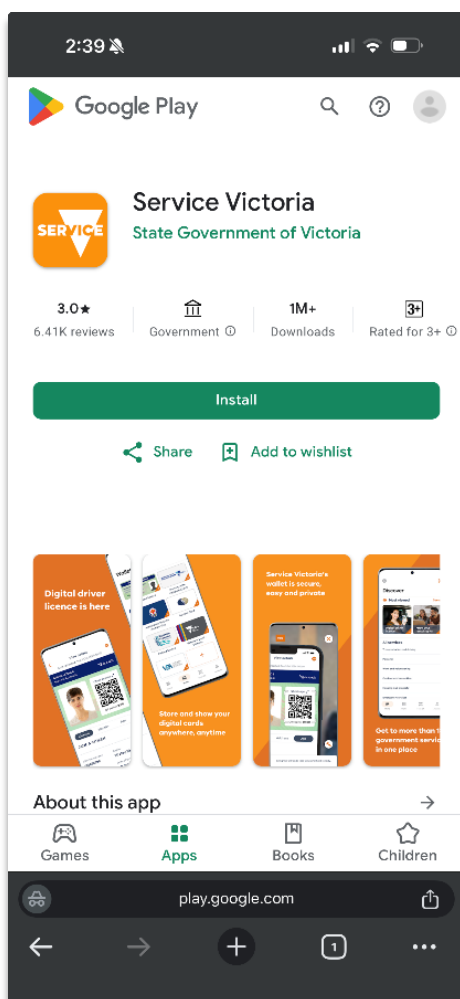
2:39

Google Play

SERVICE

Service Victoria
State Government of Victoria

3.0★
6.41K reviews

Government ⓘ

1M+
Downloads

3+
Rated for 3+ ⓘ

Install

Share Add to wishlist

Digital driver licence is here

Store and show your digital cards anywhere, anytime

Service Victoria's wallet is secure, easy and private

Discover

Get to more than 1 government servic in one place

About this app →

Games Apps Books Children

play.google.com

1